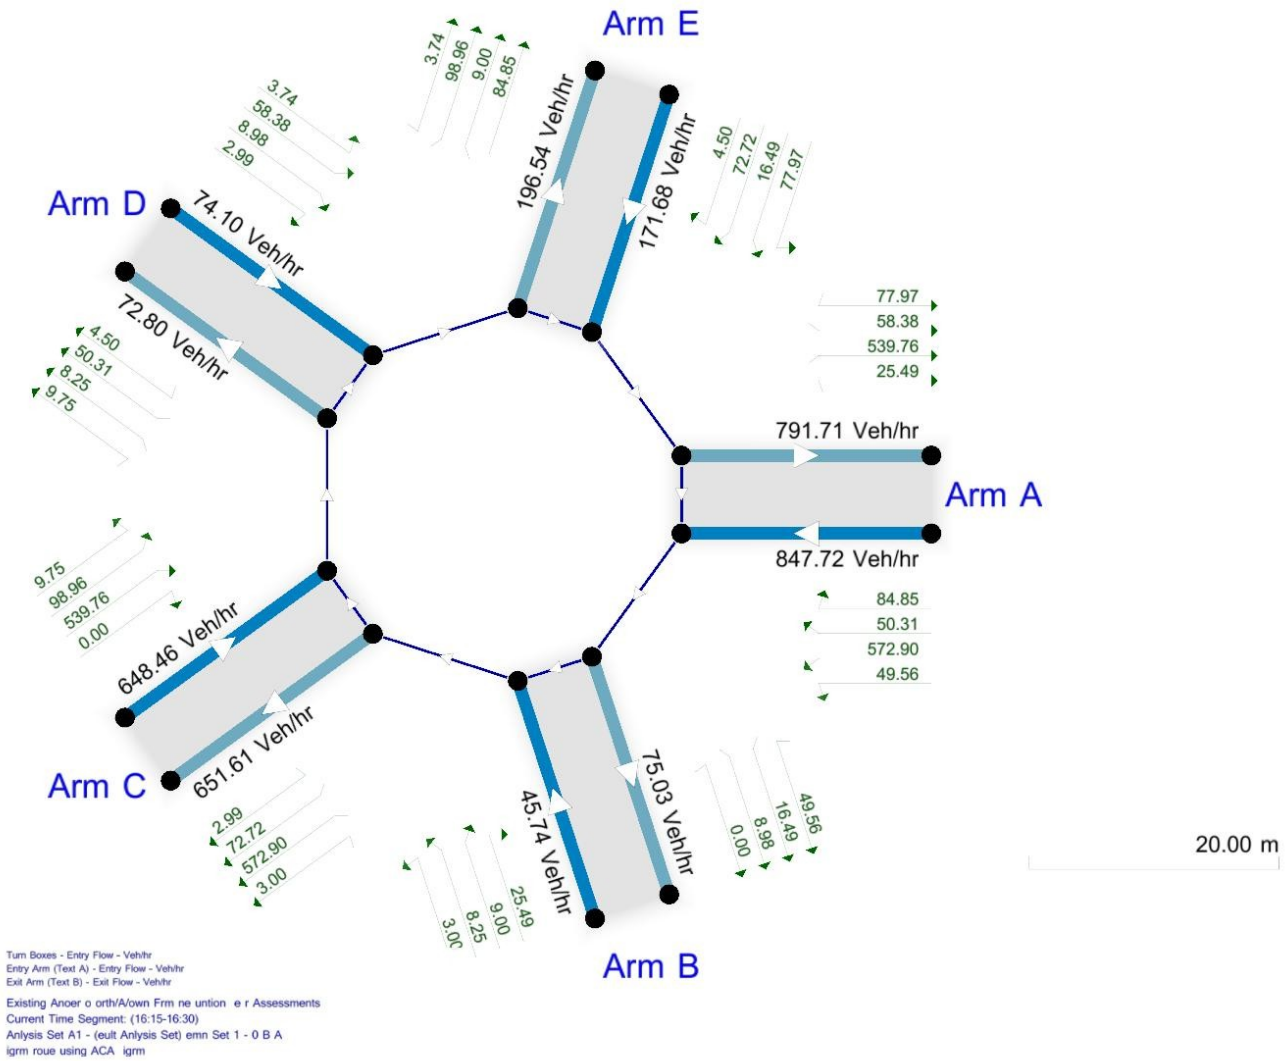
Arm E

3.74
98.96
9.00
84.85

196.54 Veh/hr
171.68 Veh/hr

4.50
72.72
16.49
77.97

3.74
58.38
8.98
2.99

Arm D

74.10 Veh/hr
72.80 Veh/hr

4.50
50.31
8.25
9.75

77.97
58.38
539.76
25.49

791.71 Veh/hr

Arm A

847.72 Veh/hr

84.85
50.31
572.90
49.56

9.75
98.96
539.76
0.00

648.46 Veh/hr
651.61 Veh/hr

Arm C

2.99
72.72
572.90
3.00

45.74 Veh/hr
75.03 Veh/hr

0.00
8.98
16.49
49.56

3.00
8.25
9.00
25.49

Arm B

20.00 m

Turn Boxes - Entry Flow - Veh/hr
Entry Arm (Text A) - Entry Flow - Veh/hr
Exit Arm (Text B) - Exit Flow - Veh/hr

Existing Anoer o orth/A/own Frm ne untion e r Assessments
Current Time Segment: (16:15-16:30)
Anlysis Set A1 - (eult Anlysis Set) emn Set 1 - 0 B A
igrm roue using ACA igrm